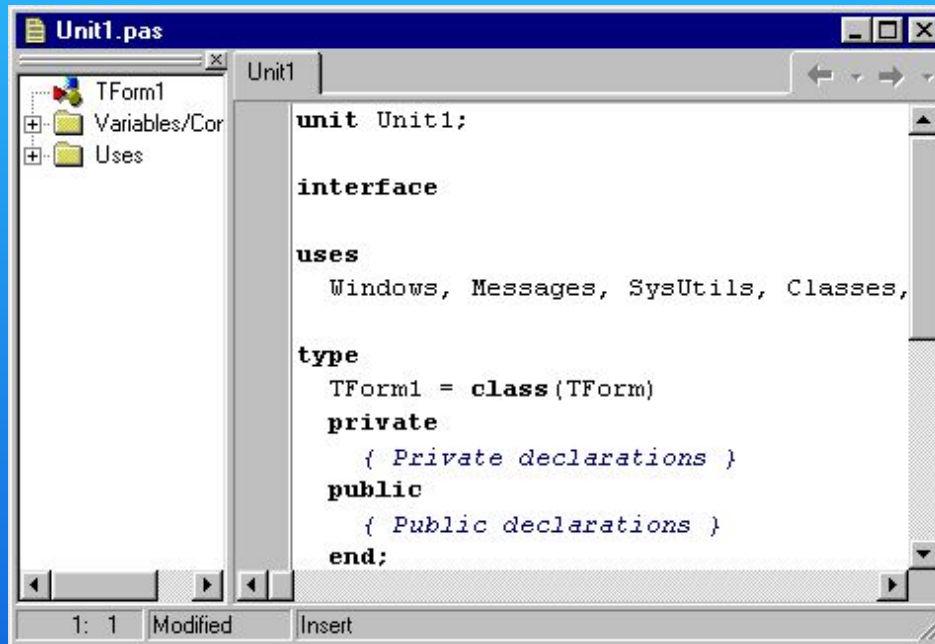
Unit1.pas

TForm1
Variables/Cor
Uses

Unit1

unit Unit1;

interface

uses
  Windows, Messages, SysUtils, Classes,

type
  TForm1 = class(TForm)
  private
    { Private declarations }
  public
    { Public declarations }
  end;

1: 1 | Modified | Insert